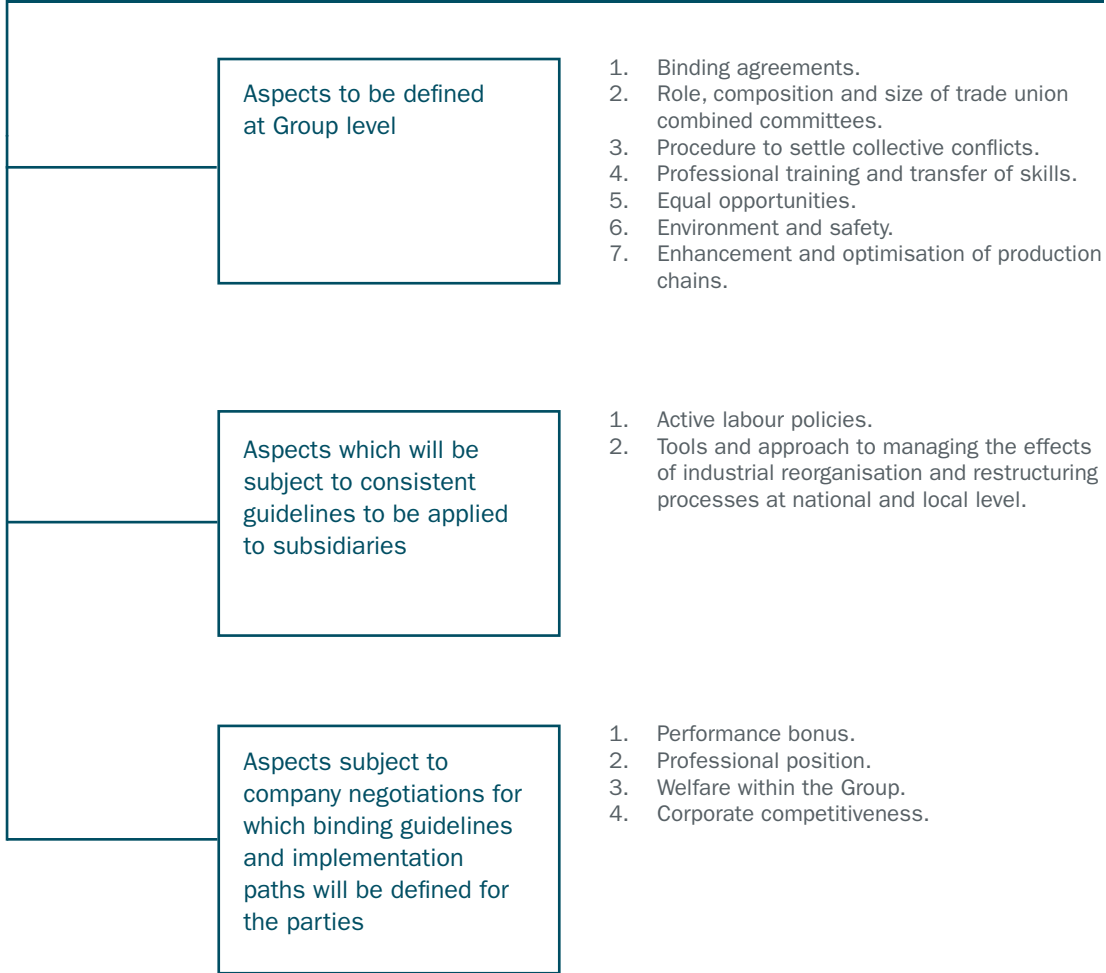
Aspects to be defined at Group level

1. Binding agreements.
2. Role, composition and size of trade union combined committees.
3. Procedure to settle collective conflicts.
4. Professional training and transfer of skills.
5. Equal opportunities.
6. Environment and safety.
7. Enhancement and optimisation of production chains.

Aspects which will be subject to consistent guidelines to be applied to subsidiaries

1. Active labour policies.
2. Tools and approach to managing the effects of industrial reorganisation and restructuring processes at national and local level.

Aspects subject to company negotiations for which binding guidelines and implementation paths will be defined for the parties

1. Performance bonus.
2. Professional position.
3. Welfare within the Group.
4. Corporate competitiveness.